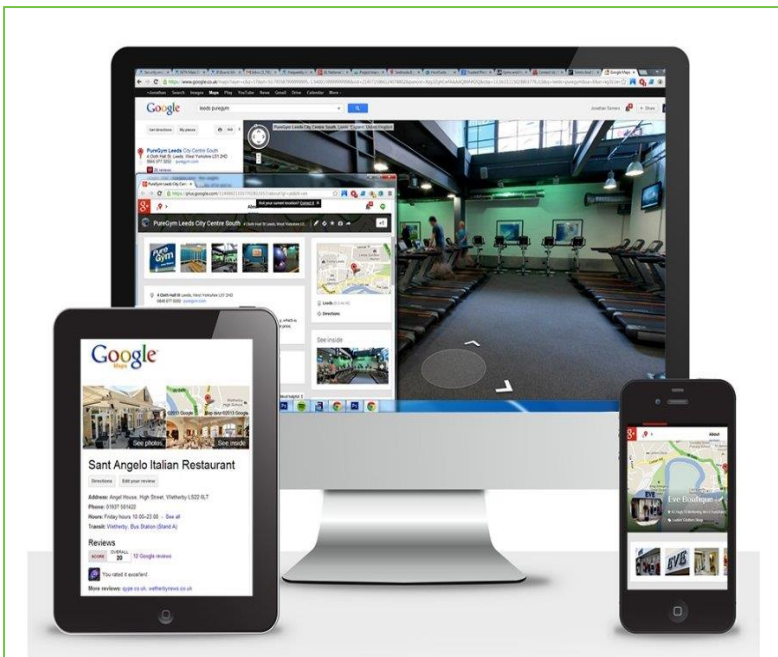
Google leeds puregym

PureGym Leeds City Centre South

PureGym Leeds City Centre South

Google Maps

See photos

See inside

Sant Angelo Italian Restaurant

Directions Edit your review

Address: Angel House, High Street, Wetherby LS22 6LT

Phone: 01937 581422

Hours: Friday hours 18:00–22:00 · See all

Transit: Wetherby, Bus Station (Stand A)

Reviews

SCORE OVERALL 30 12 Google reviews

You rated it excellent

More reviews: qype.co.uk, wetherbynews.co.uk

Eve Boutique

See inside